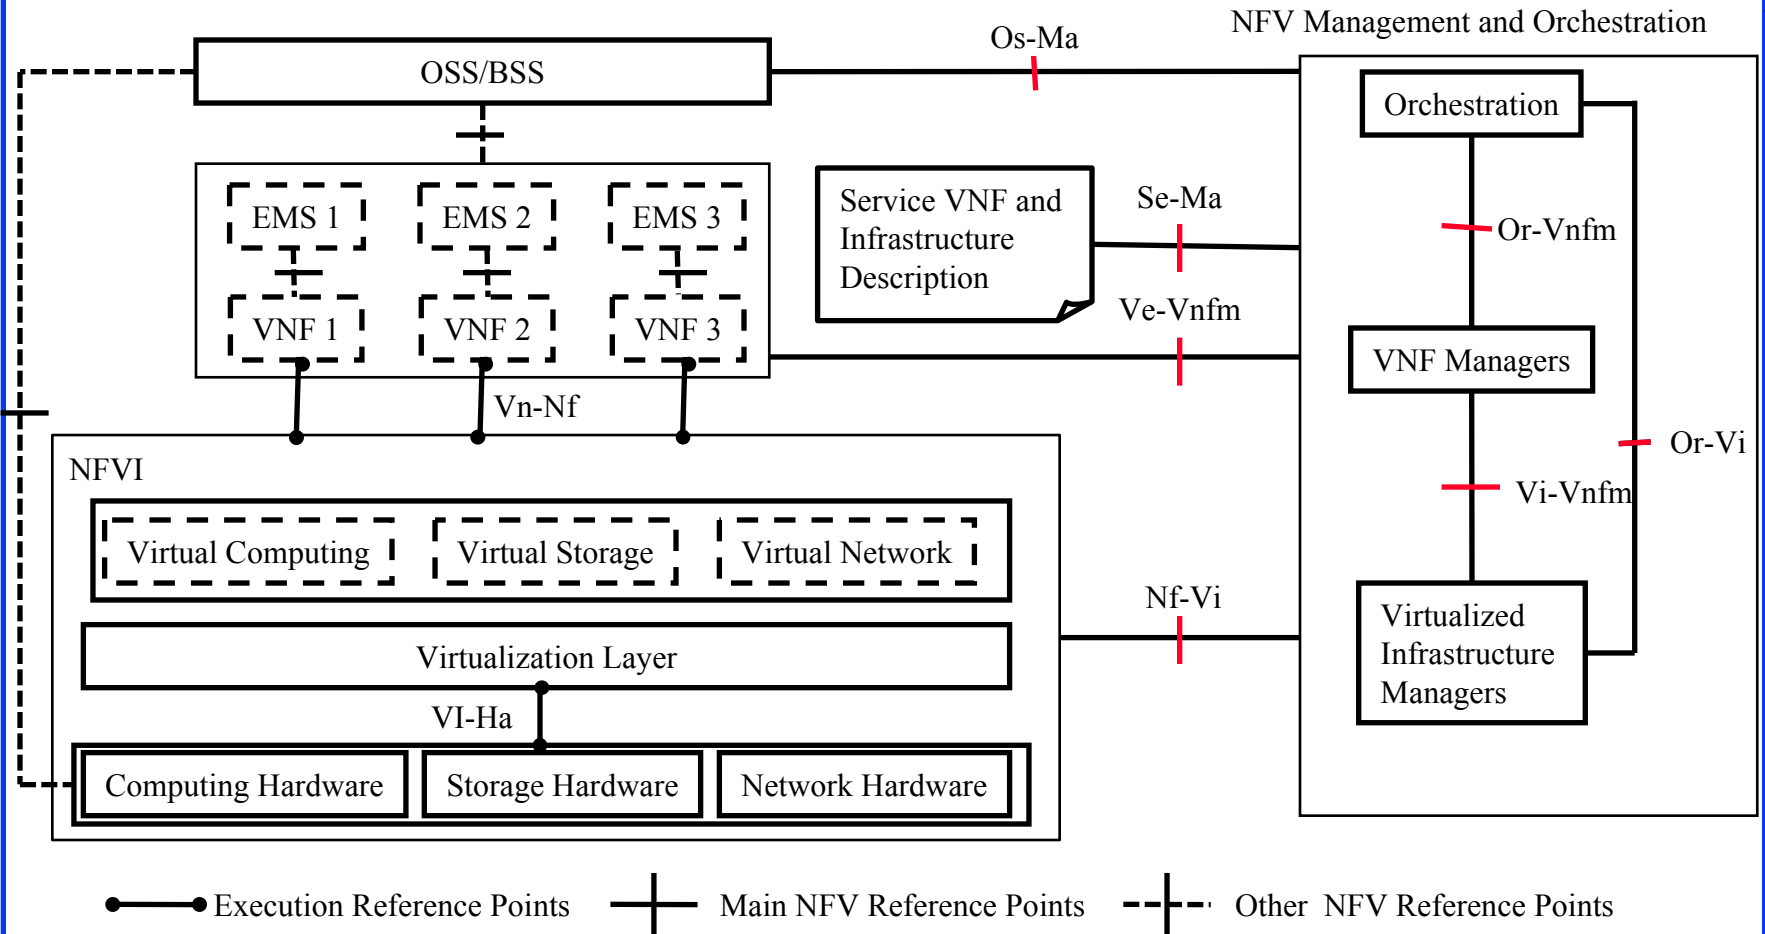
NFV Management and Orchestration

OSS/BSS

Os-Ma

Orchestration

EMS 1

EMS 2

EMS 3

VNF 1

VNF 2

VNF 3

Service VNF and Infrastructure Description

Se-Ma

Or-Vnfm

Ve-Vnfm

VNF Managers

Vn-Nf

NFVI

Or-Vi

Vi-Vnfm

Virtual Computing

Virtual Storage

Virtual Network

Nf-Vi

Virtualized Infrastructure Managers

Virtualization Layer

VI-Ha

Computing Hardware

Storage Hardware

Network Hardware

Execution Reference Points

Main NFV Reference Points

Other NFV Reference Points